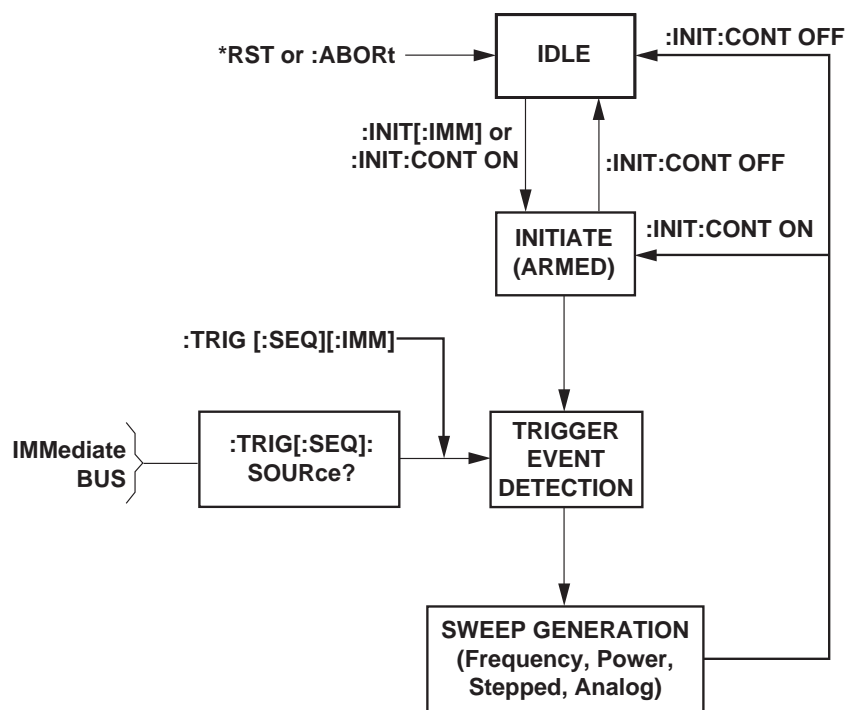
*RST or :ABORt

IDLE

:INIT:CONT OFF

:INIT[:IMM] or :INIT:CONT ON

:INIT:CONT OFF

INITIATE (ARMED)

:INIT:CONT ON

:TRIG [:SEQ][:IMM]

IMMediate BUS

:TRIG[:SEQ]: SOURce?

TRIGGER EVENT DETECTION

SWEEP GENERATION (Frequency, Power, Stepped, Analog)